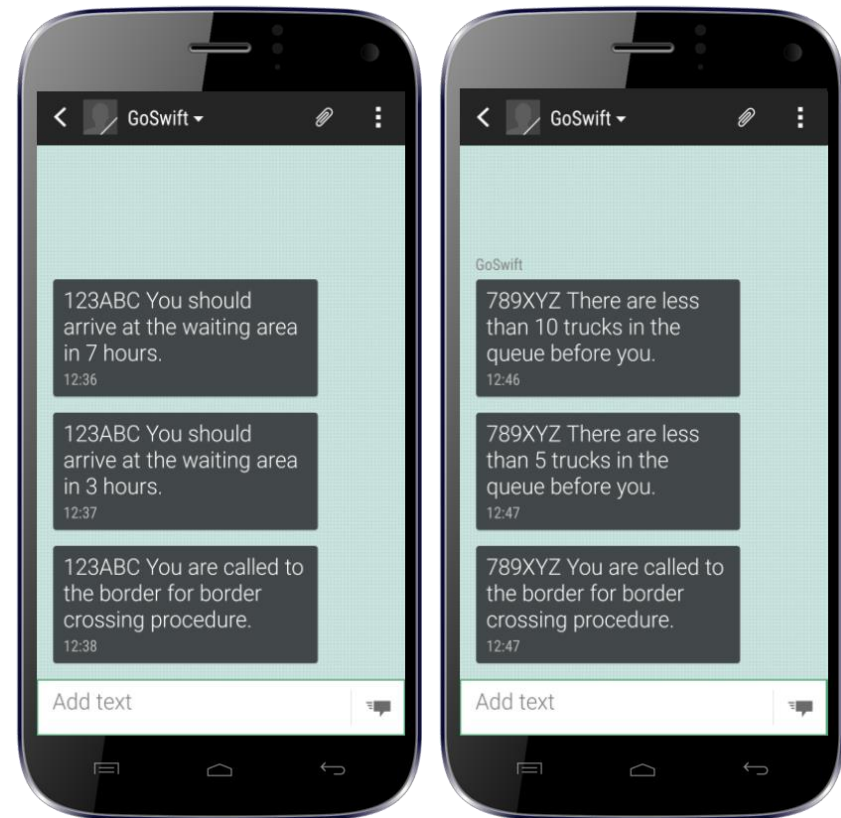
GoSwift

123ABC You should arrive at the waiting area in 7 hours.
12:36

123ABC You should arrive at the waiting area in 3 hours.
12:37

123ABC You are called to the border for border crossing procedure.
12:38

Add text

GoSwift

GoSwift

789XYZ There are less than 10 trucks in the queue before you.
12:46

789XYZ There are less than 5 trucks in the queue before you.
12:47

789XYZ You are called to the border for border crossing procedure.
12:47

Add text